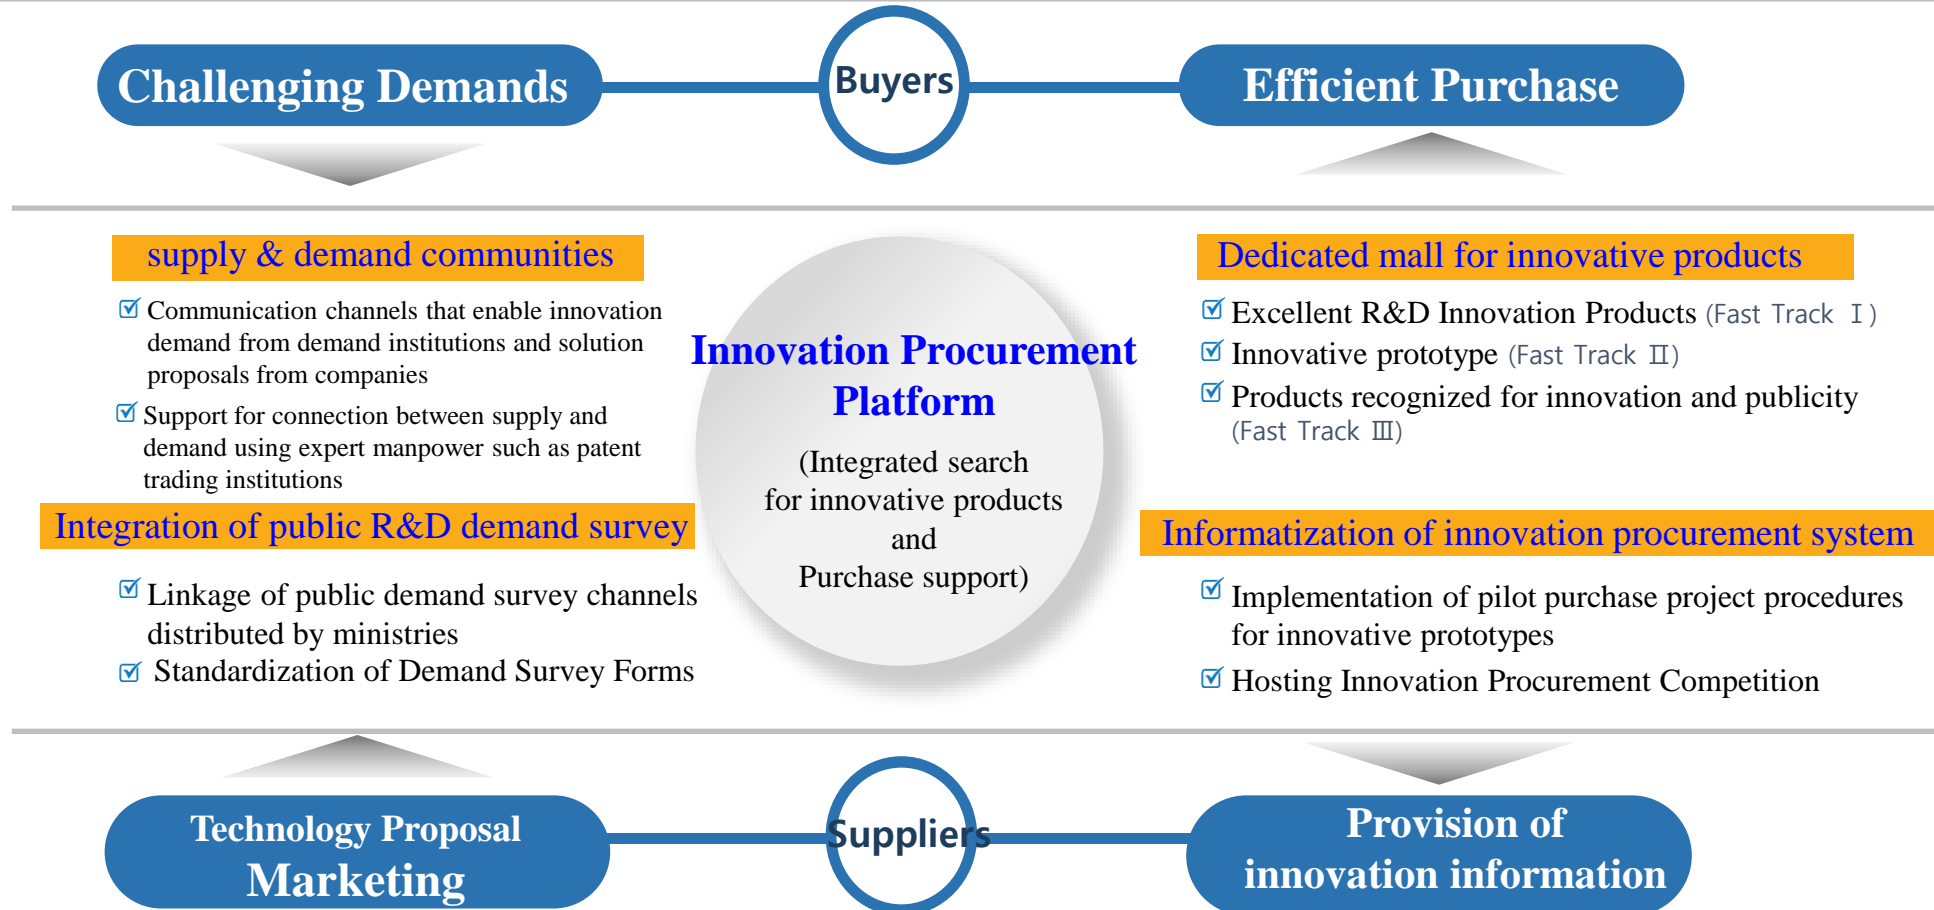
Challenging Demands

Buyers

Efficient Purchase

supply & demand communities

☑ Communication channels that enable innovation demand from demand institutions and solution proposals from companies

☑ Support for connection between supply and demand using expert manpower such as patent trading institutions

Integration of public R&D demand survey

☑ Linkage of public demand survey channels distributed by ministries

☑ Standardization of Demand Survey Forms

Innovation Procurement Platform

(Integrated search for innovative products and Purchase support)

Dedicated mall for innovative products

☑ Excellent R&D Innovation Products (Fast Track Ⅰ)

☑ Innovative prototype (Fast Track Ⅱ)

☑ Products recognized for innovation and publicity (Fast Track Ⅲ)

Informatization of innovation procurement system

☑ Implementation of pilot purchase project procedures for innovative prototypes

☑ Hosting Innovation Procurement Competition

Technology Proposal Marketing

Suppliers

Provision of innovation information